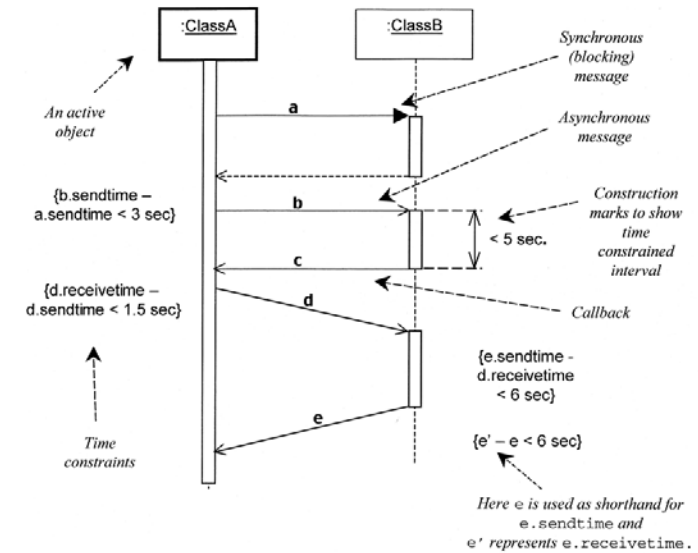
:ClassA

:ClassB

Synchronous (blocking) message

An active object

a

Asynchronous message

{b.sendtime – a.sendtime < 3 sec}

b

Construction marks to show time constrained interval

< 5 sec.

c

{d.receivetime – d.sendtime < 1.5 sec}

d

Callback

{e.sendtime - d.receivetime < 6 sec}

e

{e' – e < 6 sec}

Time constraints

Here e is used as shorthand for e.sendtime and e' represents e.receivetime.